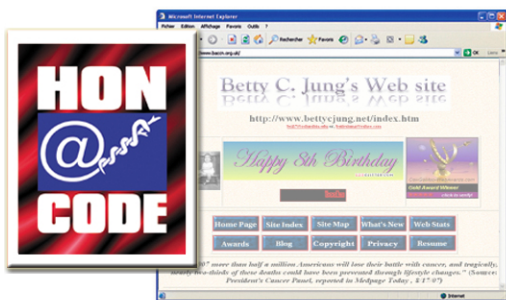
HON
@
CODE

Microsoft Internet Explorer
Fichier Edition Affichage Favoris Outils ?
Rechercher Favoris
http://www.bacm.org.uk/
OK Liens
Betty C. Jung's Web site
http://www.bettycjung.net/index.htm
Happy 8th Birthday
Gold Award Winner
Home Page
Site Index
Site Map
What's New
Web Stats
Awards
Blog
Copyright
Privacy
Resume
"... more than half a million Americans will lose their battle with cancer, and tragically, nearly two-thirds of these deaths could have been prevented through lifestyle changes." (Source: President's Cancer Panel, reported in Medpage Today, 8/17/07)
Internet